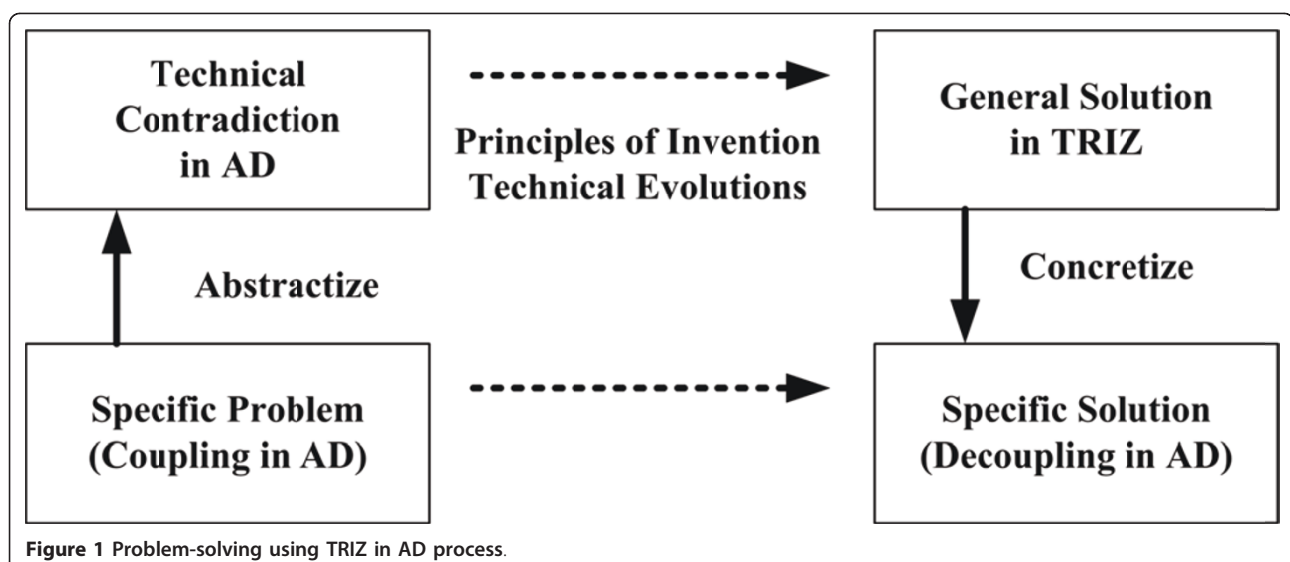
Technical Contradiction in AD

Principles of Invention
Technical Evolutions

General Solution in TRIZ

Abstractize

Concretize

Specific Problem (Coupling in AD)

Specific Solution (Decoupling in AD)

Figure 1 Problem-solving using TRIZ in AD process.